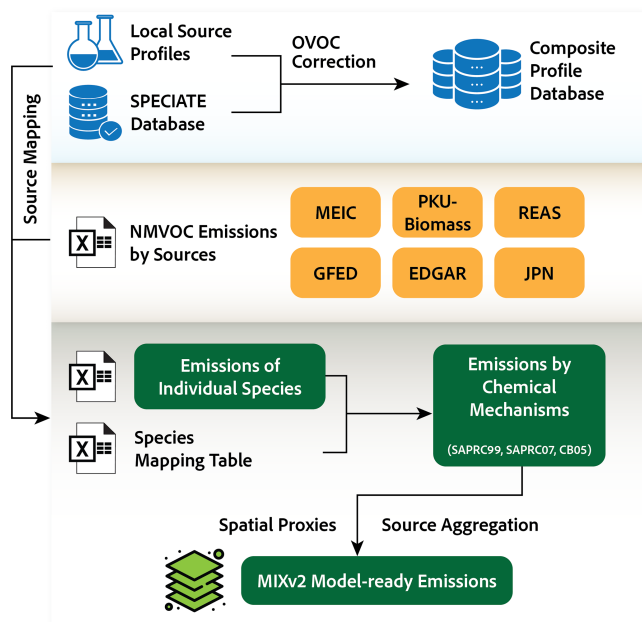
Local Source Profiles

SPECIATE Database

OVOC Correction

Composite Profile Database

Source Mapping

NMVOC Emissions by Sources

MEIC

PKU-Biomass

REAS

GFED

EDGAR

JPN

X

Emissions of Individual Species

X

Species Mapping Table

Emissions by Chemical Mechanisms

(SAPRC99, SAPRC07, CB05)

Spatial Proxies

Source Aggregation

MIXv2 Model-ready Emissions